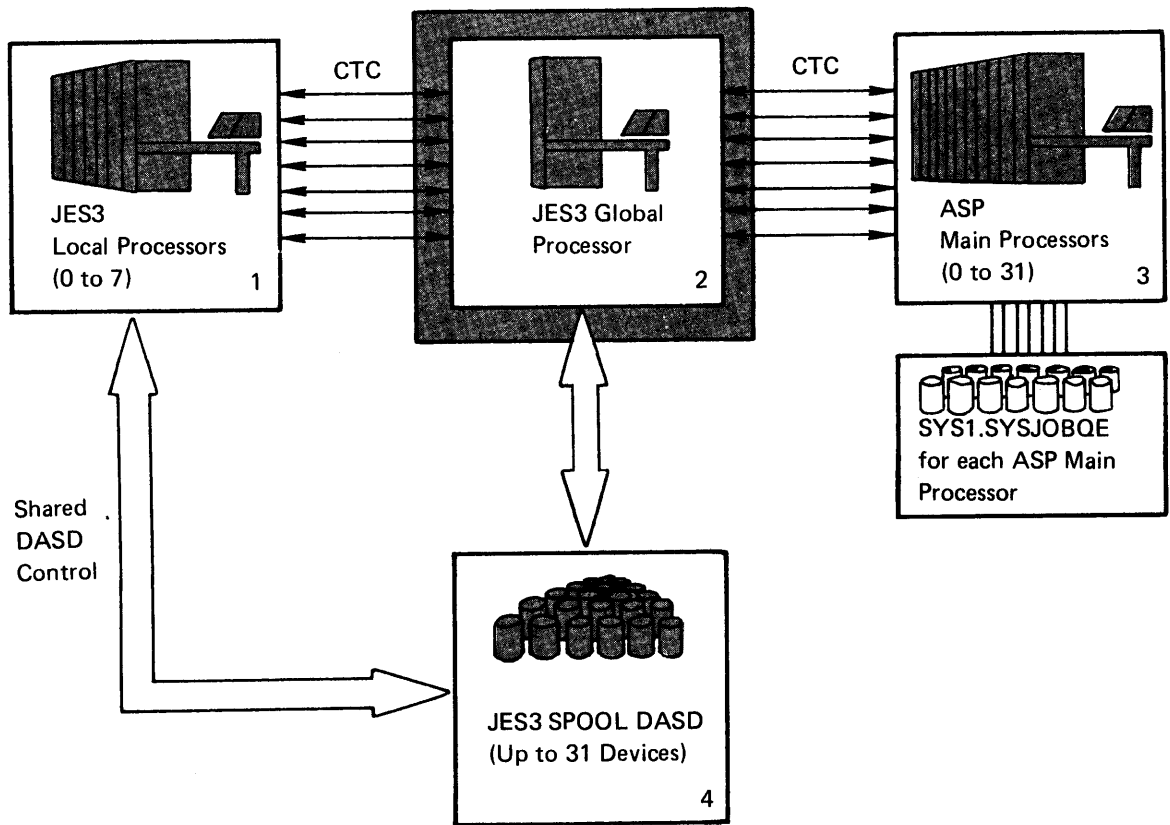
CTC

CTC

JES3
Local Processors
(0 to 7)
1

JES3 Global
Processor
2

ASP
Main Processors
(0 to 31)
3

SYS1.SYSJOBQE
for each ASP Main
Processor

Shared
DASD
Control

JES3 SPOOL DASD
(Up to 31 Devices)
4